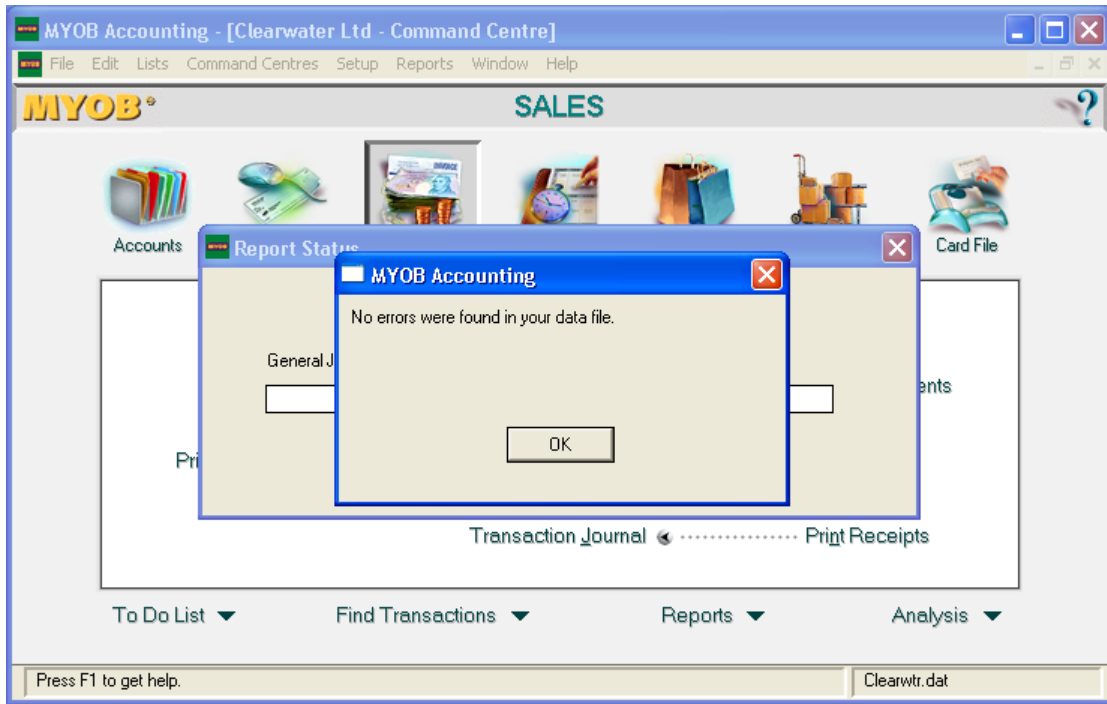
MYOB Accounting - [Clearwater Ltd - Command Centre]

File Edit Lists Command Centres Setup Reports Window Help

MYOB®

SALES

Accounts

Card File

Report Status

MYOB Accounting

No errors were found in your data file.

OK

General J

ents

Pri

Transaction Journal

Print Receipts

To Do List

Find Transactions

Reports

Analysis

Press F1 to get help.

Clearwtr.dat